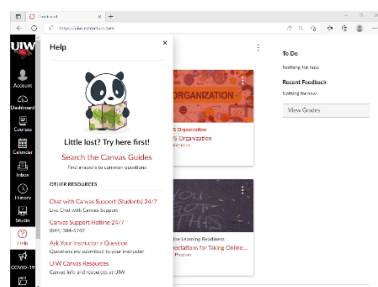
Dashboard
https://uiw.instructure.com

UIW
Account
Dashboard
Courses
Calendar
Inbox
History
Studio
Help
COVID-19

Help
×
Little lost? Try here first!
Search the Canvas Guides
Find answers to common questions

OTHER RESOURCES
Chat with Canvas Support (Students) 24/7
Live Chat with Canvas Support
Canvas Support Hotline 24/7
(833) 384-5740
Ask Your Instructor a Question
Questions are submitted to your instructor
UIW Canvas Resources
Canvas info and resources at UIW

ORGANIZATION
S Organization
S Organization

Learning Readiness
ectations for Taking Online...
Program

To Do
Nothing for now
Recent Feedback
Nothing for now
View Grades